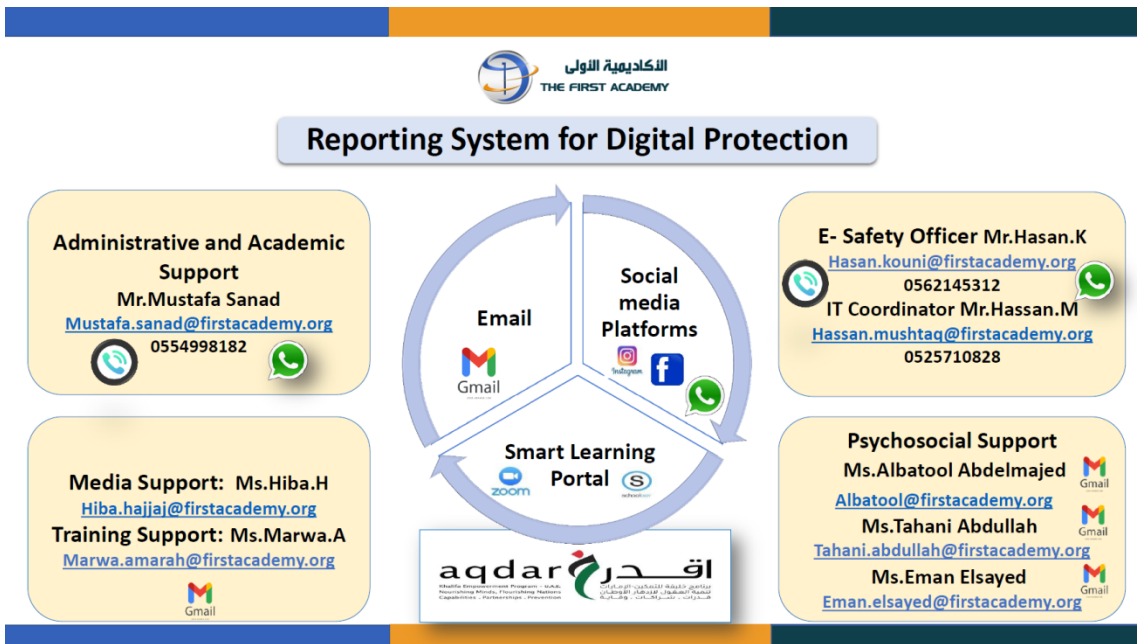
الأكاديمية الأولى
THE FIRST ACADEMY

Reporting System for Digital Protection

Administrative and Academic Support
Mr.Mustafa Sanad
Mustafa.sanad@firstacademy.org
0554998182

Media Support: Ms.Hiba.H
Hiba.hajjaj@firstacademy.org
Training Support: Ms.Marwa.A
Marwa.amarah@firstacademy.org
Gmail

Email
Gmail

Social media Platforms
Instagram

Smart Learning Portal
zoom

aqdar
اقدر
Khalifa Empowerment Program - U.A.E.
Nourishing Minds, Flourishing Nations
Capabilities . Partnerships . Prevention
برنامج خليفة لتمكين الطلاب
تنمية العقول لازدهار الأوطان
قدرات . شراكات . وقاية

E- Safety Officer Mr.Hasan.K
Hasan.kouni@firstacademy.org
0562145312
IT Coordinator Mr.Hassan.M
Hassan.mushtaq@firstacademy.org
0525710828

Psychosocial Support
Ms.Albatool Abdelmajed
Gmail
Albatool@firstacademy.org
Ms.Tahani Abdullah
Gmail
Tahani.abdullah@firstacademy.org
Ms.Eman Elsayed
Gmail
Eman.elsayed@firstacademy.org